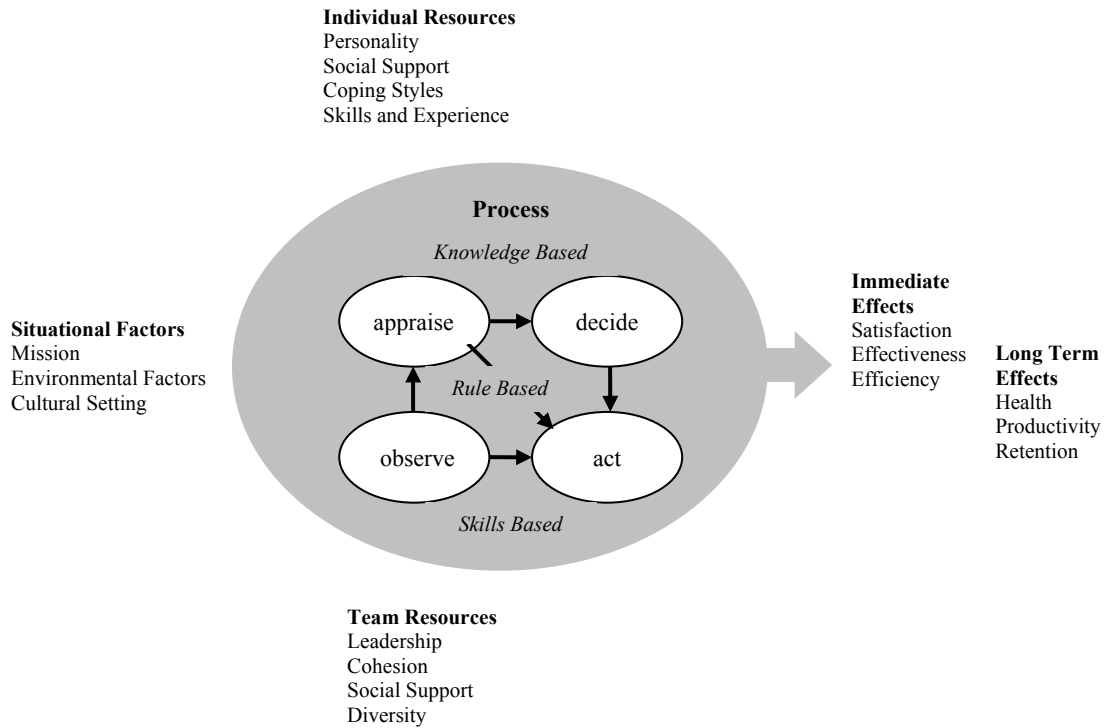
**Individual Resources**
Personality
Social Support
Coping Styles
Skills and Experience

**Situational Factors**
Mission
Environmental Factors
Cultural Setting

**Process**

*Knowledge Based*

appraise
decide

*Rule Based*

observe
act

*Skills Based*

**Immediate Effects**
Satisfaction
Effectiveness
Efficiency

**Long Term Effects**
Health
Productivity
Retention

**Team Resources**
Leadership
Cohesion
Social Support
Diversity